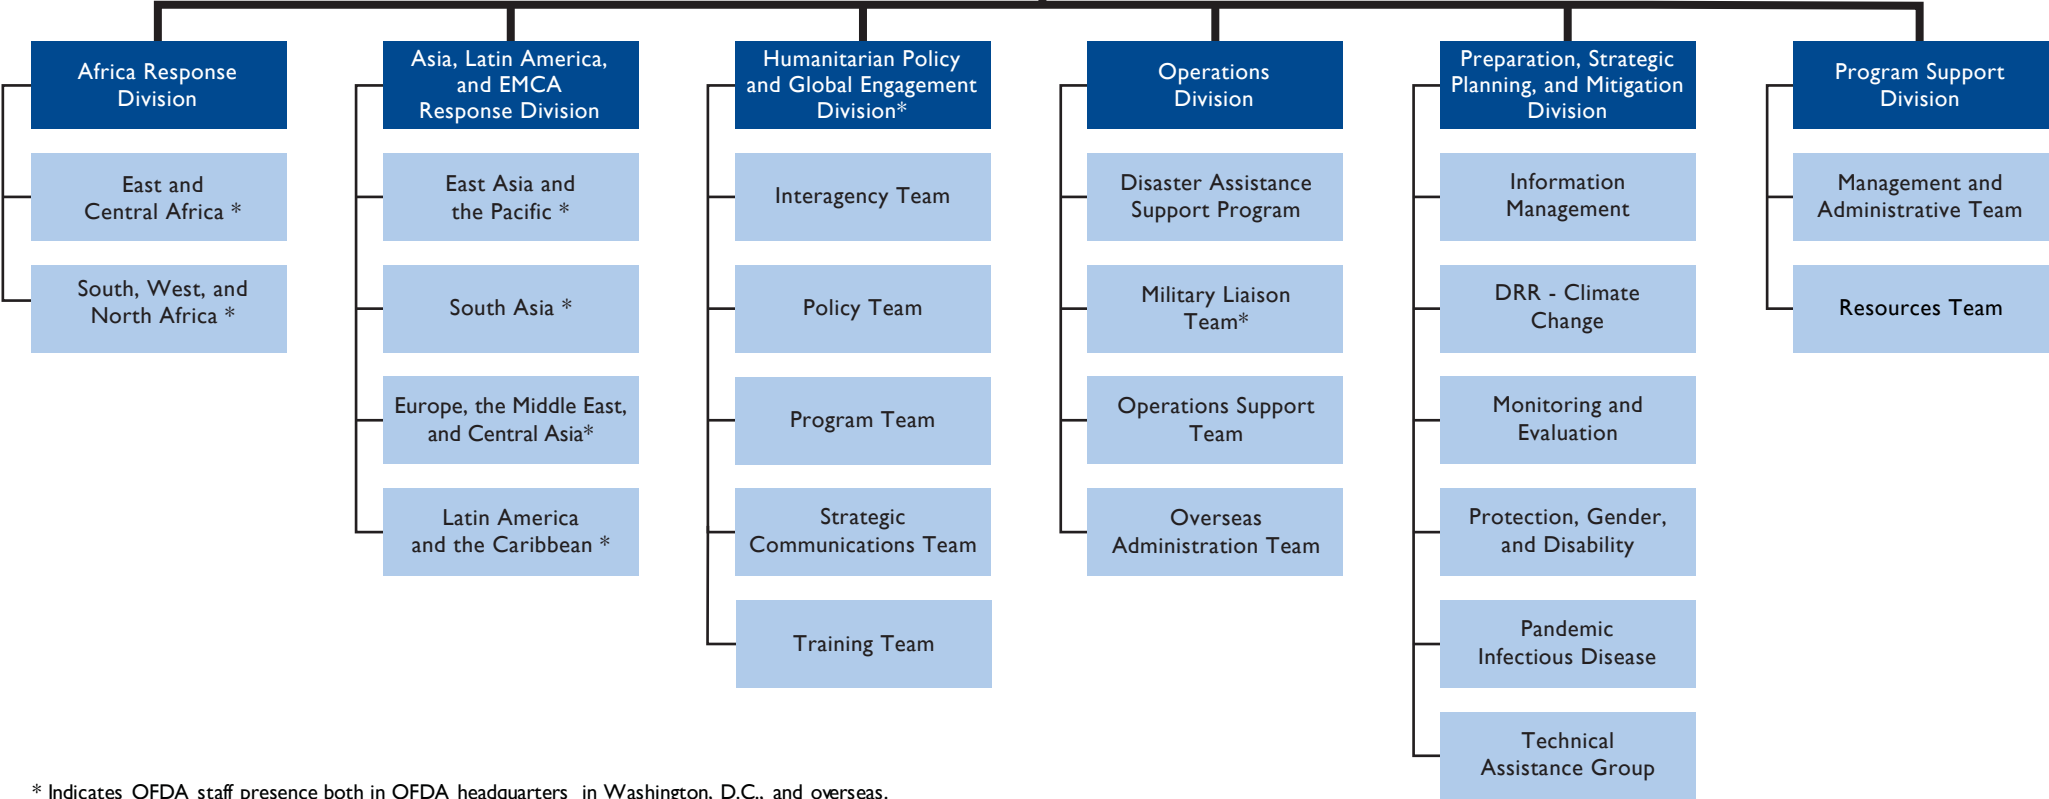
Africa Response Division

East and Central Africa *

South, West, and North Africa *

Asia, Latin America, and EMCA Response Division

East Asia and the Pacific *

South Asia *

Europe, the Middle East, and Central Asia*

Latin America and the Caribbean *

Humanitarian Policy and Global Engagement Division*

Interagency Team

Policy Team

Program Team

Strategic Communications Team

Training Team

Operations Division

Disaster Assistance Support Program

Military Liaison Team*

Operations Support Team

Overseas Administration Team

Preparation, Strategic Planning, and Mitigation Division

Information Management

DRR - Climate Change

Monitoring and Evaluation

Protection, Gender, and Disability

Pandemic Infectious Disease

Technical Assistance Group

Program Support Division

Management and Administrative Team

Resources Team

* Indicates OFDA staff presence both in OFDA headquarters in Washington, D.C., and overseas.